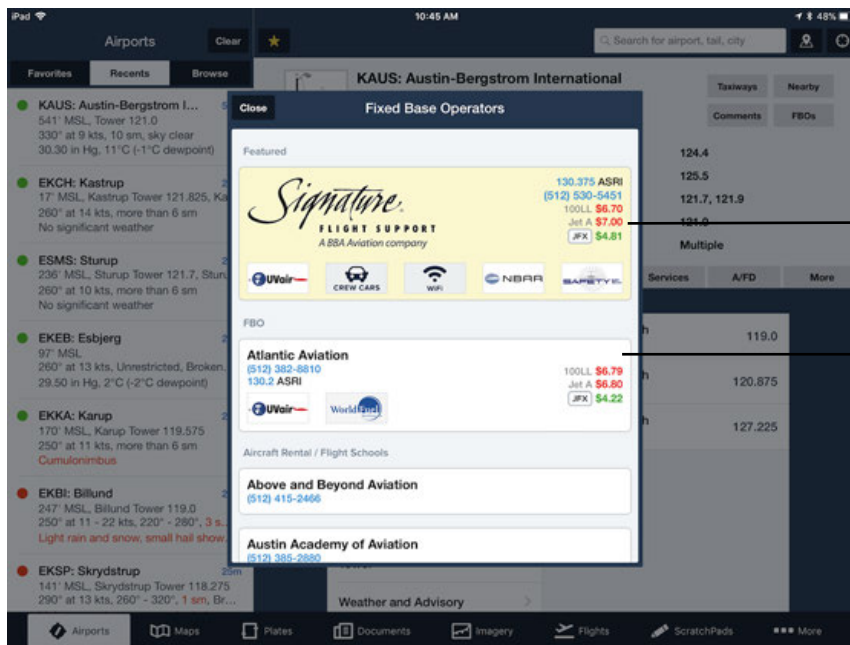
iPad 10:45 AM 48%

Airports Clear

Search for airport, tail, city

Favorites Recents Browse

KAUS: Austin-Bergstrom I...
541' MSL, Tower 121.0
330° at 9 kts, 10 sm, sky clear
30.30 in Hg, 11°C (-1°C dewpoint)

EKCH: Kastrup
17' MSL, Kastrup Tower 121.825, Ka
260° at 14 kts, more than 6 sm
No significant weather

ESMS: Sturup
236' MSL, Sturup Tower 121.7, Stur
260° at 10 kts, more than 6 sm
No significant weather

EKEB: Esbjerg
97' MSL
260° at 13 kts, Unrestricted, Broken.
29.50 in Hg, 2°C (-2°C dewpoint)

EKKA: Karup
170' MSL, Karup Tower 119.575
250° at 11 kts, more than 6 sm
Cumulonimbus

EKBI: Billund
247' MSL, Billund Tower 119.0
250° at 11 - 22 kts, 220° - 280°, 3 s
Light rain and snow, small hail show

EKSP: Skrydstrup
141' MSL, Skrydstrup Tower 118.275
290° at 13 kts, 260° - 320°, 1 sm, Br...

KAUS: Austin-Bergstrom International

Taxiways Nearby
Comments FBOs

124.4
125.5
121.7, 121.9
Multiple

Services A/FD More

119.0
120.875
127.225

Weather and Advisory

Close Fixed Base Operators

Featured

Signature FLIGHT SUPPORT
A BBA Aviation company

130.375 ASRI
(512) 530-5451
100LL $6.70
Jet A $7.00
JFX $4.81

UVair CREW CARS WiFi NBAA SAFETY 1st

FBO

Atlantic Aviation
(512) 382-8810
130.2 ASRI
100LL $6.79
Jet A $6.80
JFX $4.22

UVair World Fuel

Aircraft Rental / Flight Schools

Above and Beyond Aviation
(512) 415-2466

Austin Academy of Aviation
(512) 385-2880

Airports Maps Plates Documents Imagery Flights ScratchPads More